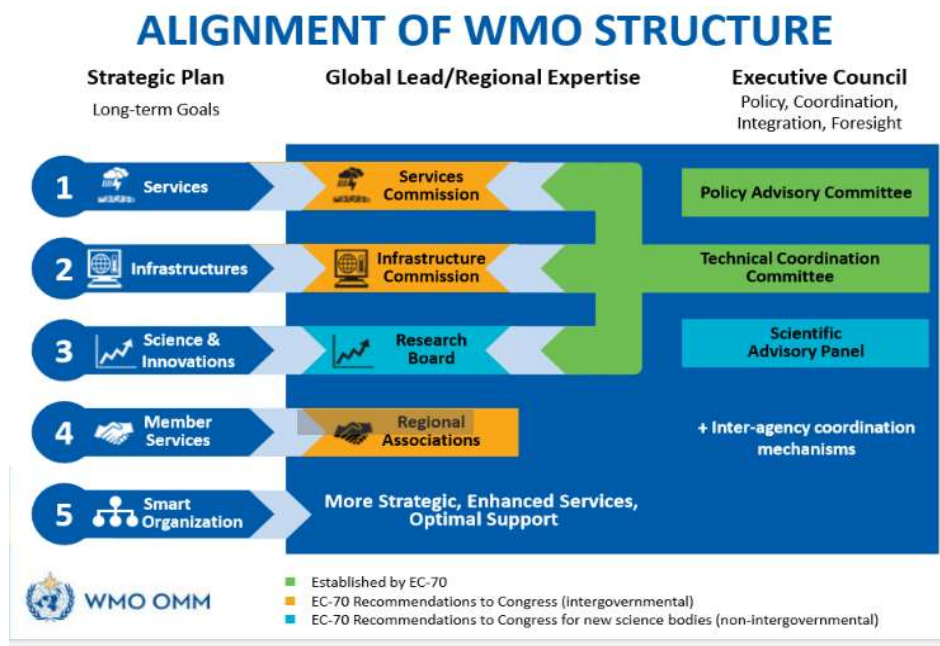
ALIGNMENT OF WMO STRUCTURE

Strategic Plan
Long-term Goals

Global Lead/Regional Expertise

Executive Council
Policy, Coordination, Integration, Foresight

1 Services

Services Commission

Policy Advisory Committee

2 Infrastructures

Infrastructure Commission

Technical Coordination Committee

3 Science & Innovations

Research Board

Scientific Advisory Panel

4 Member Services

Regional Associations

+ Inter-agency coordination mechanisms

5 Smart Organization

More Strategic, Enhanced Services, Optimal Support

WMO OMM

Established by EC-70
EC-70 Recommendations to Congress (intergovernmental)
EC-70 Recommendations to Congress for new science bodies (non-intergovernmental)